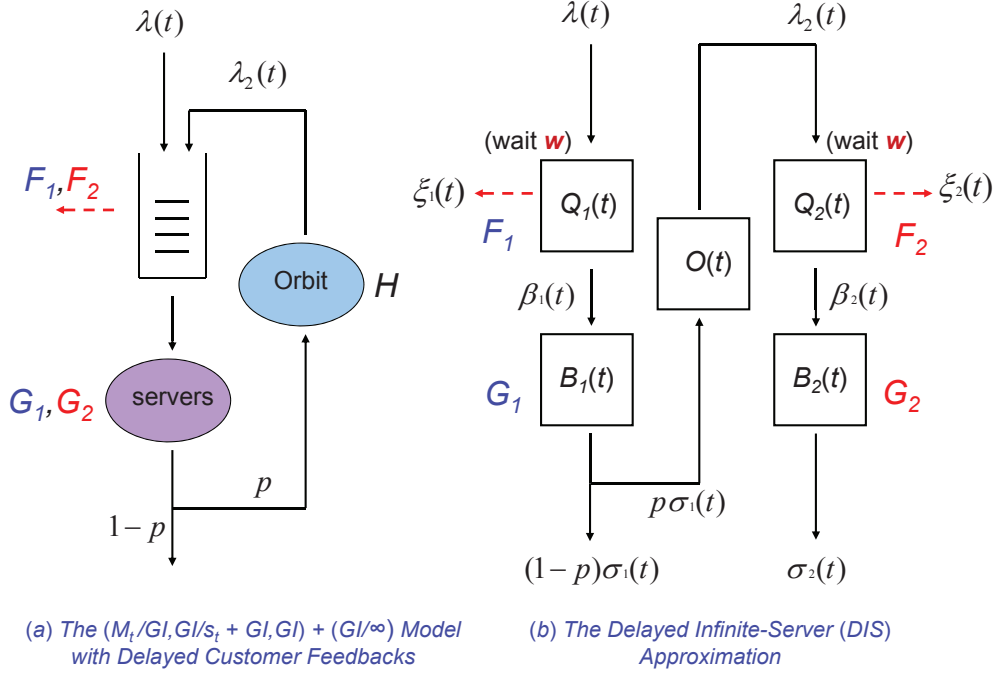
$\lambda(t)$

$\lambda_2(t)$

$F_1, F_2$

Orbit

$H$

servers

$G_1, G_2$

$p$

$1-p$

$\lambda(t)$

$\lambda_2(t)$

(wait $w$)

(wait $w$)

$\xi_1(t)$

$Q_1(t)$

$Q_2(t)$

$\xi_2(t)$

$F_1$

$O(t)$

$F_2$

$\beta_1(t)$

$\beta_2(t)$

$G_1$

$B_1(t)$

$B_2(t)$

$G_2$

$p\sigma_1(t)$

$(1-p)\sigma_1(t)$

$\sigma_2(t)$

(a) The ($M_t/GI,GI/s_t + GI,GI$) + ($GI/\infty$) Model with Delayed Customer Feedbacks

(b) The Delayed Infinite-Server (DIS) Approximation